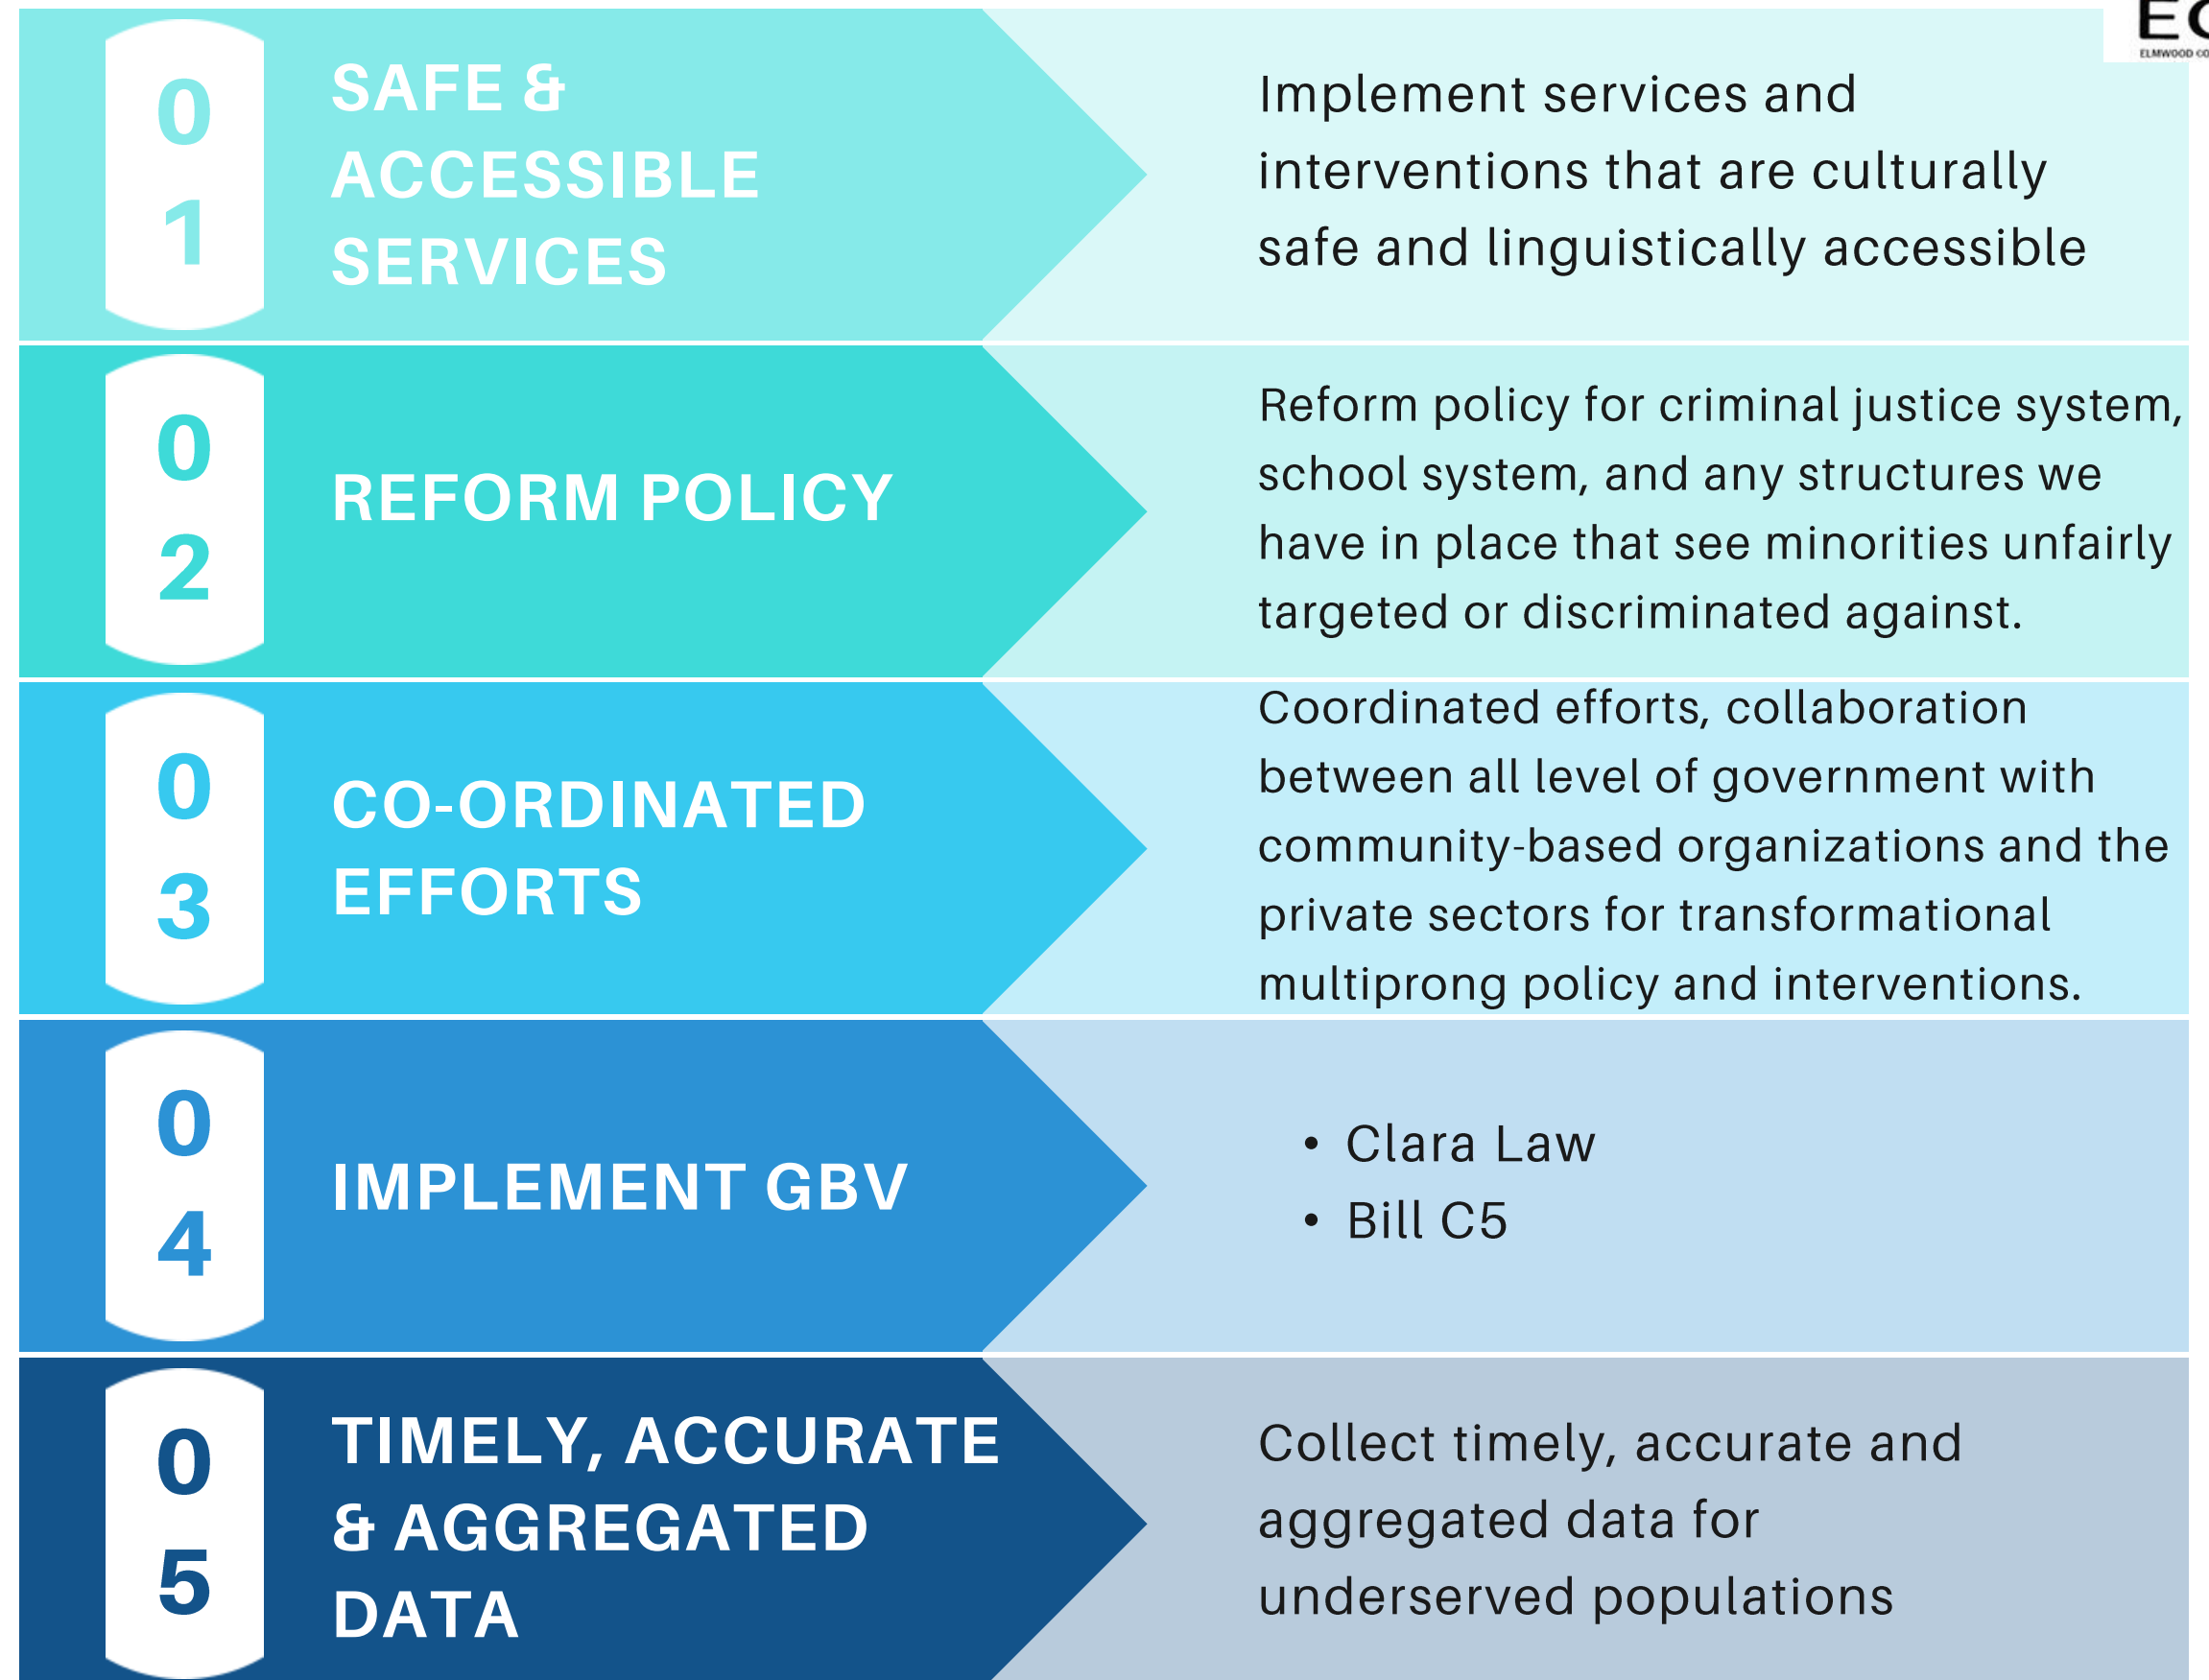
EC
ELMWOOD CO

01
SAFE & ACCESSIBLE SERVICES

Implement services and interventions that are culturally safe and linguistically accessible

02
REFORM POLICY

Reform policy for criminal justice system, school system, and any structures we have in place that see minorities unfairly targeted or discriminated against.

03
CO-ORDINATED EFFORTS

Coordinated efforts, collaboration between all level of government with community-based organizations and the private sectors for transformational multiprong policy and interventions.

04
IMPLEMENT GBV

• Clara Law
• Bill C5

05
TIMELY, ACCURATE & AGGREGATED DATA

Collect timely, accurate and aggregated data for underserved populations